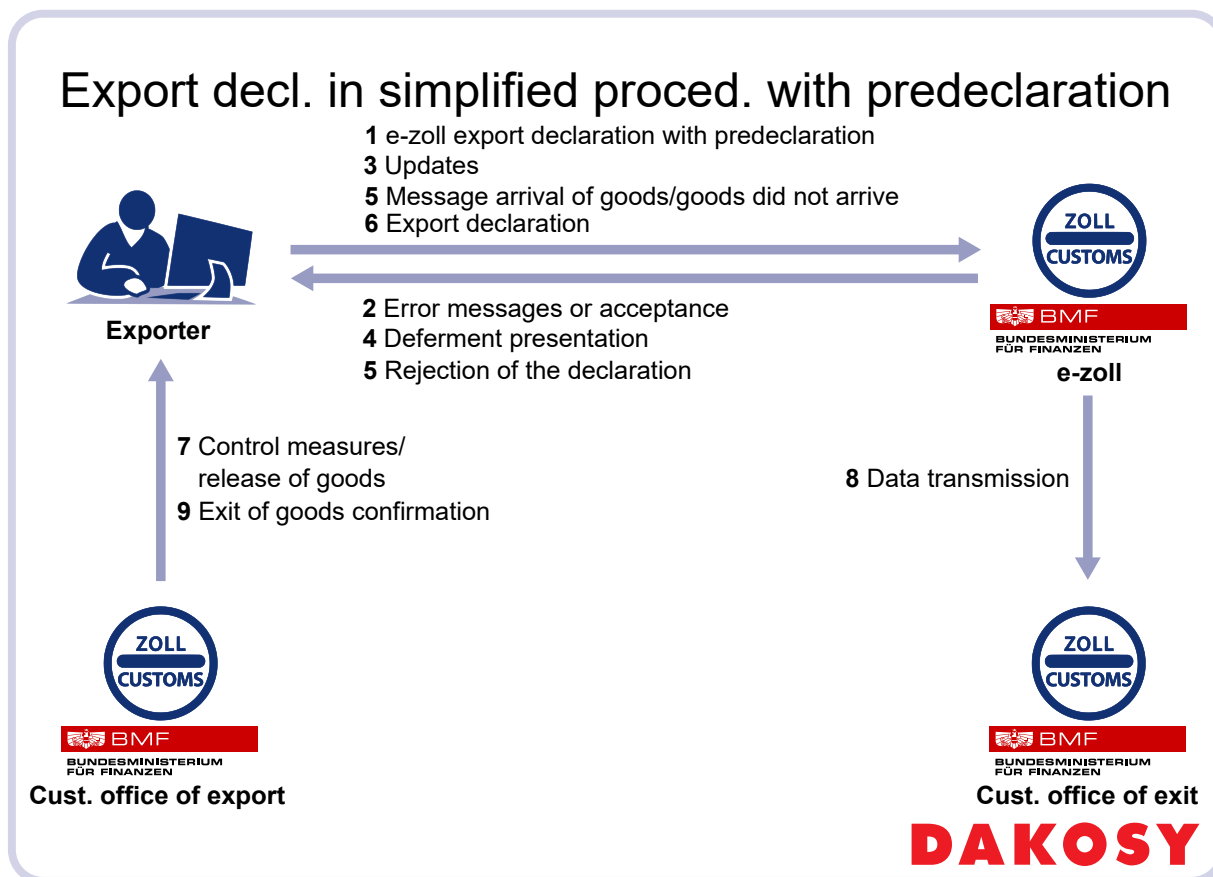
Export decl. in simplified proced. with predeclaration

**1** e-zoll export declaration with predeclaration
**3** Updates
**5** Message arrival of goods/goods did not arrive
**6** Export declaration

ZOLL
CUSTOMS

BMF
BUNDESMINISTERIUM FÜR FINANZEN
e-zoll

Exporter

**2** Error messages or acceptance
**4** Deferment presentation
**5** Rejection of the declaration

**7** Control measures/ release of goods
**9** Exit of goods confirmation

**8** Data transmission

ZOLL
CUSTOMS

BMF
BUNDESMINISTERIUM FÜR FINANZEN
Cust. office of export

ZOLL
CUSTOMS

BMF
BUNDESMINISTERIUM FÜR FINANZEN
Cust. office of exit

DAKOSY